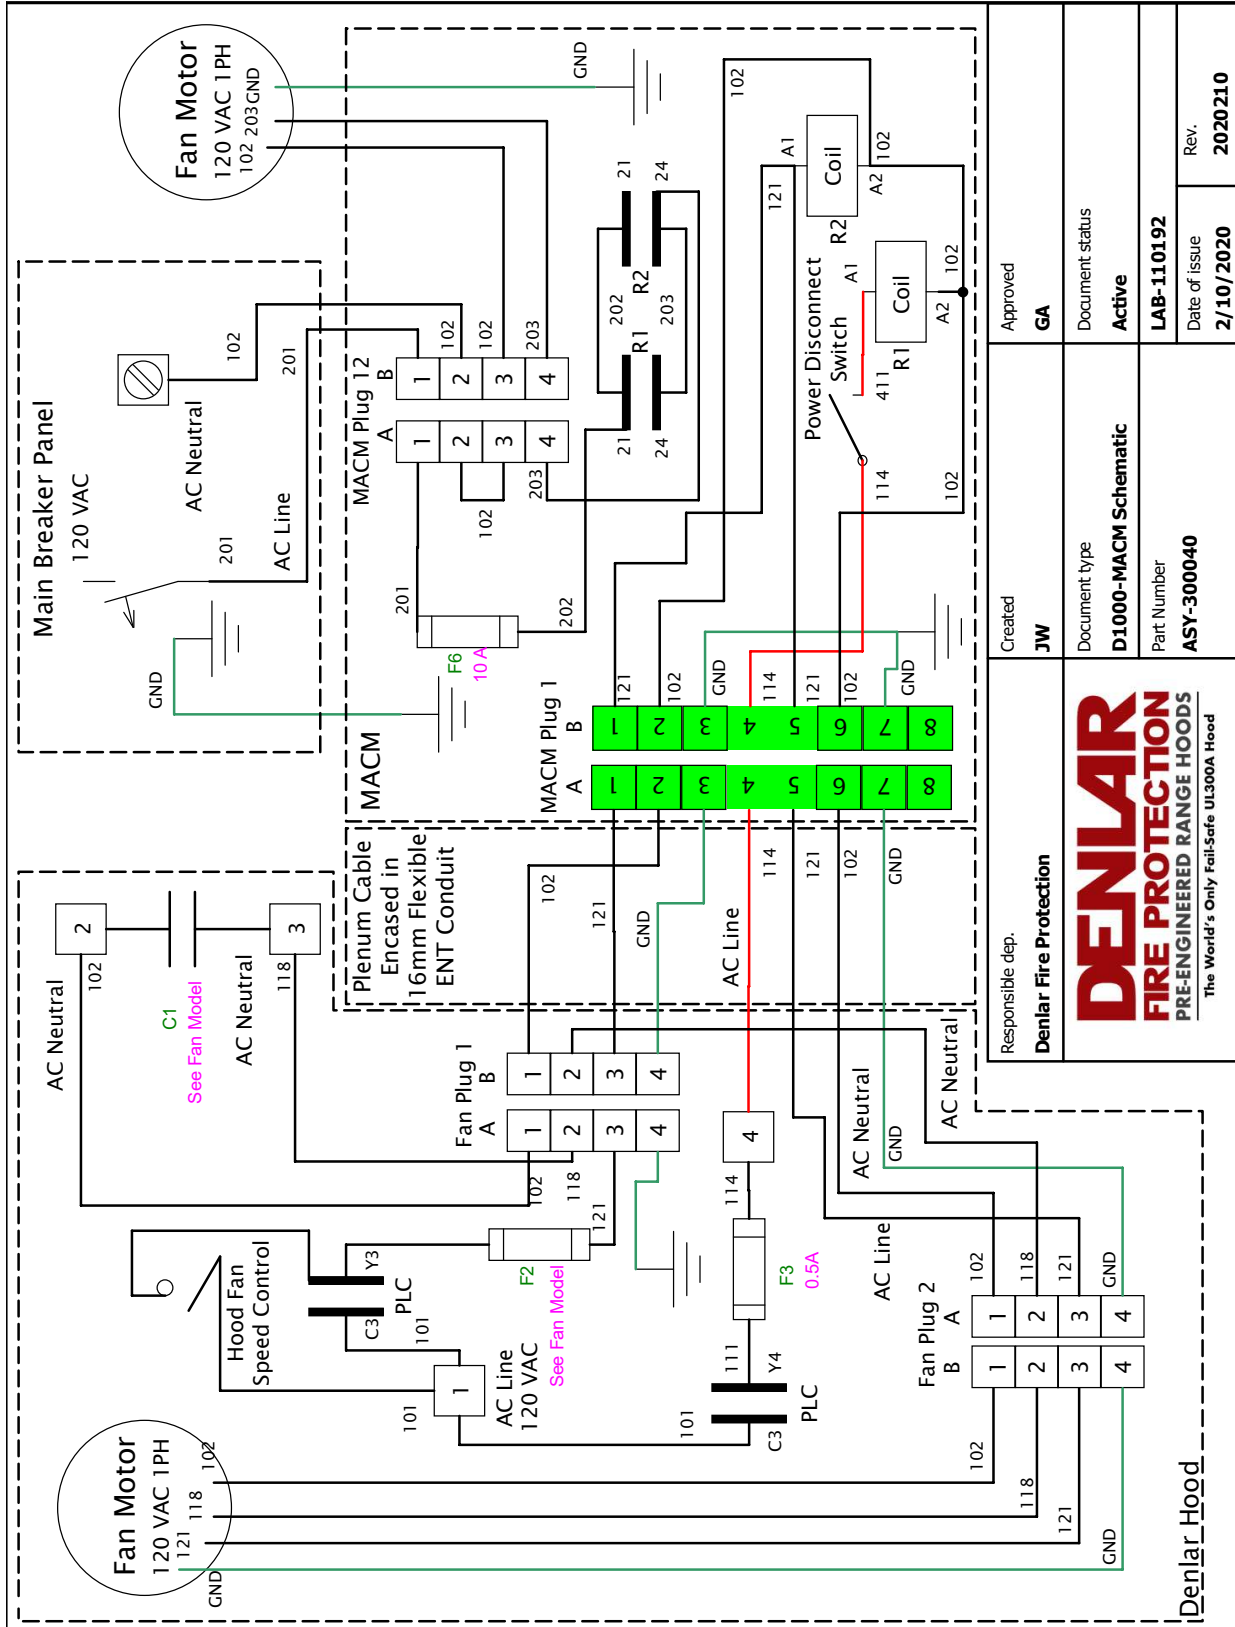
Fan Motor
120 VAC 1PH
102 203 GND

GND

Main Breaker Panel
120 VAC

AC Neutral
AC Line
102
201
201
GND

MACM Plug 12
B
A
1 2 3 4
1 2 3 4
102
102
203
102
203
201
202
F6
10 A

21 24
202 R2 203
R1
21 24

102
A1
121
Coil
R2
102
A2
A1
Coil
102
A2
Power Disconnect Switch
411 R1
114
102

GND
MACM
MACM Plug 1
B
A
1 2 3 4 5 6 7 8
1 2 3 4 5 6 7 8
121 102 GND 114 121 102 GND

Plenum Cable Encased in 16mm Flexible ENT Conduit
102
121
GND
AC Line
114
121
102
GND

AC Neutral
2
102
C1
See Fan Model
AC Neutral
3
118

Fan Plug 1
B
A
1 2 3 4
1 2 3 4
102
118
121

4
114
F3
0.5A

AC Neutral
GND
AC Neutral
AC Line

Hood Fan Speed Control
Y3
PLC
C3
101
F2
See Fan Model
1
101
AC Line
120 VAC
111
Y4
PLC
101
C3

Fan Plug 2
A
B
1 2 3 4
1 2 3 4
102 118 121 GND

Fan Motor
120 VAC 1PH
121 118 102
GND
102
118
121
GND

Denlar Hood

Responsible dep.
Denlar Fire Protection
DENLAR FIRE PROTECTION
PRE-ENGINEERED RANGE HOODS
The World's Only Fail-Safe UL300A Hood
Created
JW
Document type
D1000-MACM Schematic
Part Number
ASY-300040
Approved
GA
Document status
Active
LAB-110192
Date of issue
2/10/2020
Rev.
2020210